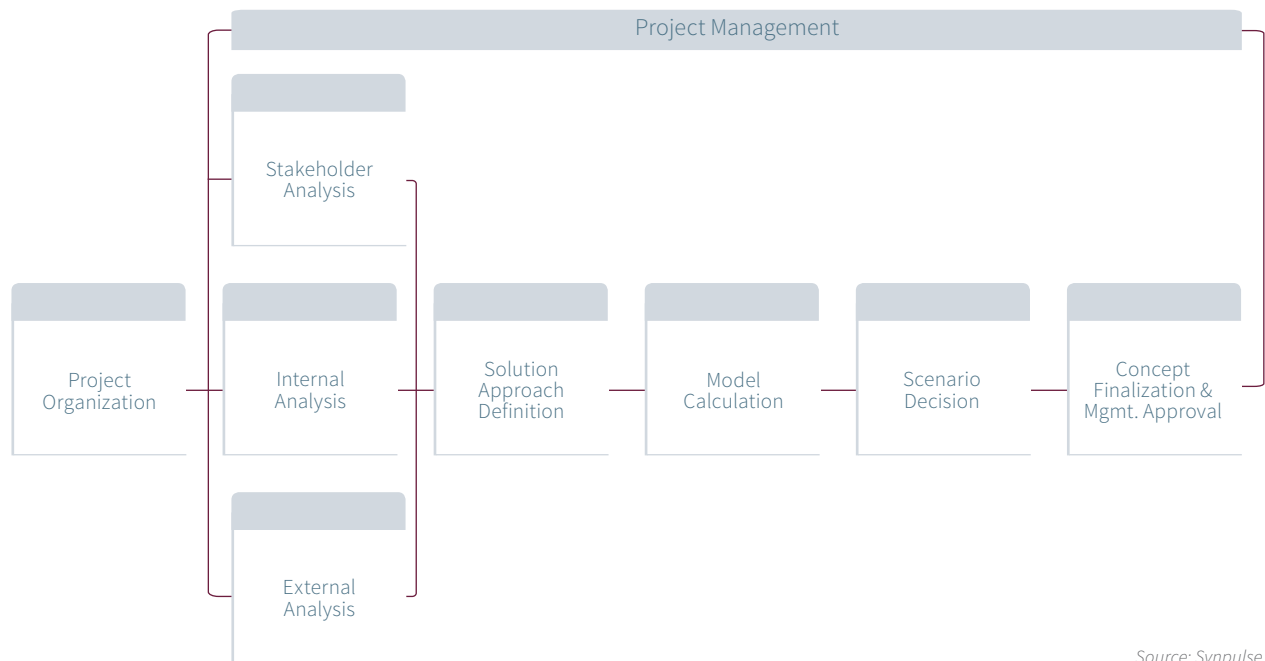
Project Management

Stakeholder Analysis

Project Organization

Internal Analysis

Solution Approach Definition

Model Calculation

Scenario Decision

Concept Finalization & Mgmt. Approval

External Analysis

Source: Synpulse